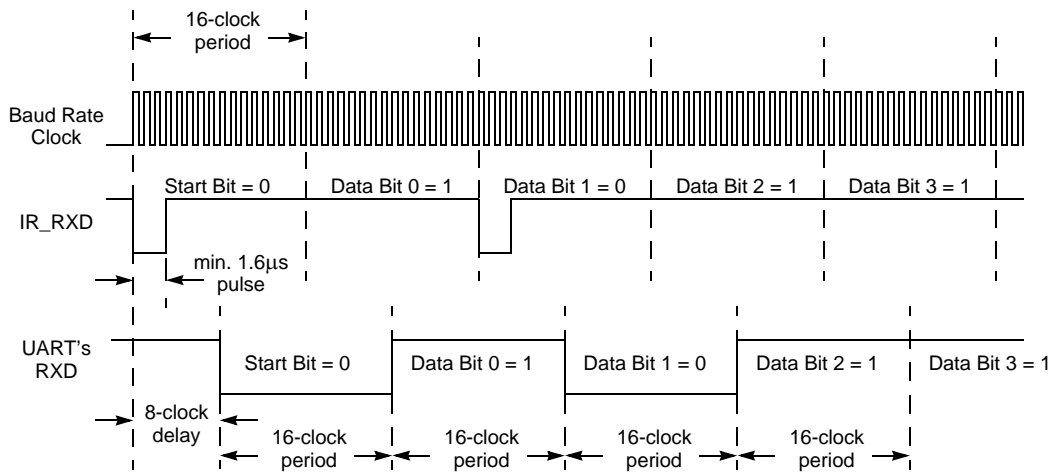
16-clock period

Baud Rate Clock

Start Bit = 0
Data Bit 0 = 1
Data Bit 1 = 0
Data Bit 2 = 1
Data Bit 3 = 1

IR_RXD

min. 1.6μs pulse

UART's RXD

Start Bit = 0
Data Bit 0 = 1
Data Bit 1 = 0
Data Bit 2 = 1
Data Bit 3 = 1

8-clock delay

16-clock period
16-clock period
16-clock period
16-clock period